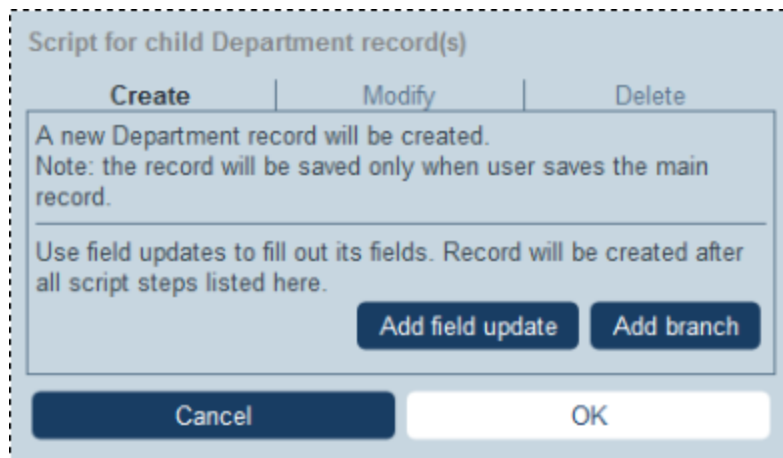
Script for child Department record(s)

Create | Modify | Delete

A new Department record will be created.
Note: the record will be saved only when user saves the main record.

Use field updates to fill out its fields. Record will be created after all script steps listed here.

Add field update Add branch

Cancel OK